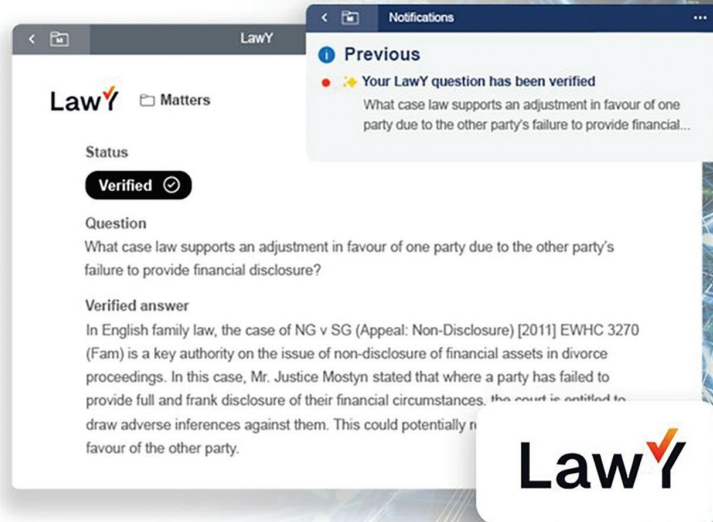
LawY

LawY Matters

Status

Verified

Question

What case law supports an adjustment in favour of one party due to the other party's failure to provide financial disclosure?

Verified answer

In English family law, the case of NG v SG (Appeal: Non-Disclosure) [2011] EWHC 3270 (Fam) is a key authority on the issue of non-disclosure of financial assets in divorce proceedings. In this case, Mr. Justice Mostyn stated that where a party has failed to provide full and frank disclosure of their financial circumstances, the court is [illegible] draw adverse inferences against them. This could potentially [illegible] favour of the other party.

Notifications ...

Previous

Your LawY question has been verified

What case law supports an adjustment in favour of one party due to the other party's failure to provide financial...

LawY